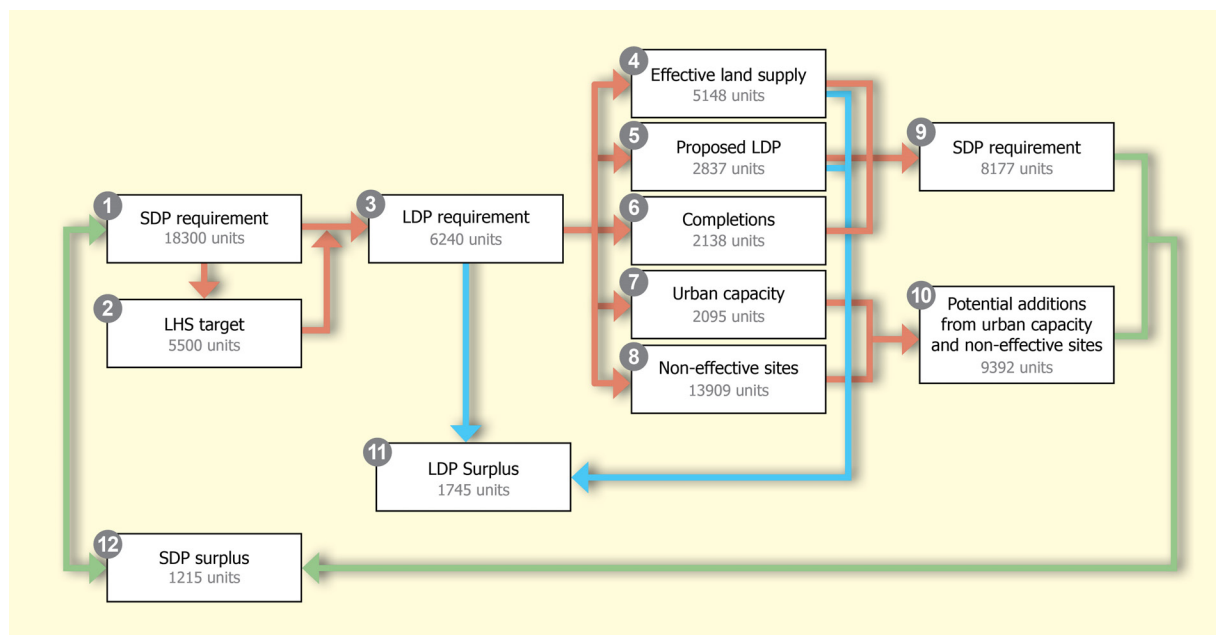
1 SDP requirement
18300 units

2 LHS target
5500 units

3 LDP requirement
6240 units

4 Effective land supply
5148 units

5 Proposed LDP
2837 units

6 Completions
2138 units

7 Urban capacity
2095 units

8 Non-effective sites
13909 units

9 SDP requirement
8177 units

10 Potential additions from urban capacity and non-effective sites
9392 units

11 LDP Surplus
1745 units

12 SDP surplus
1215 units